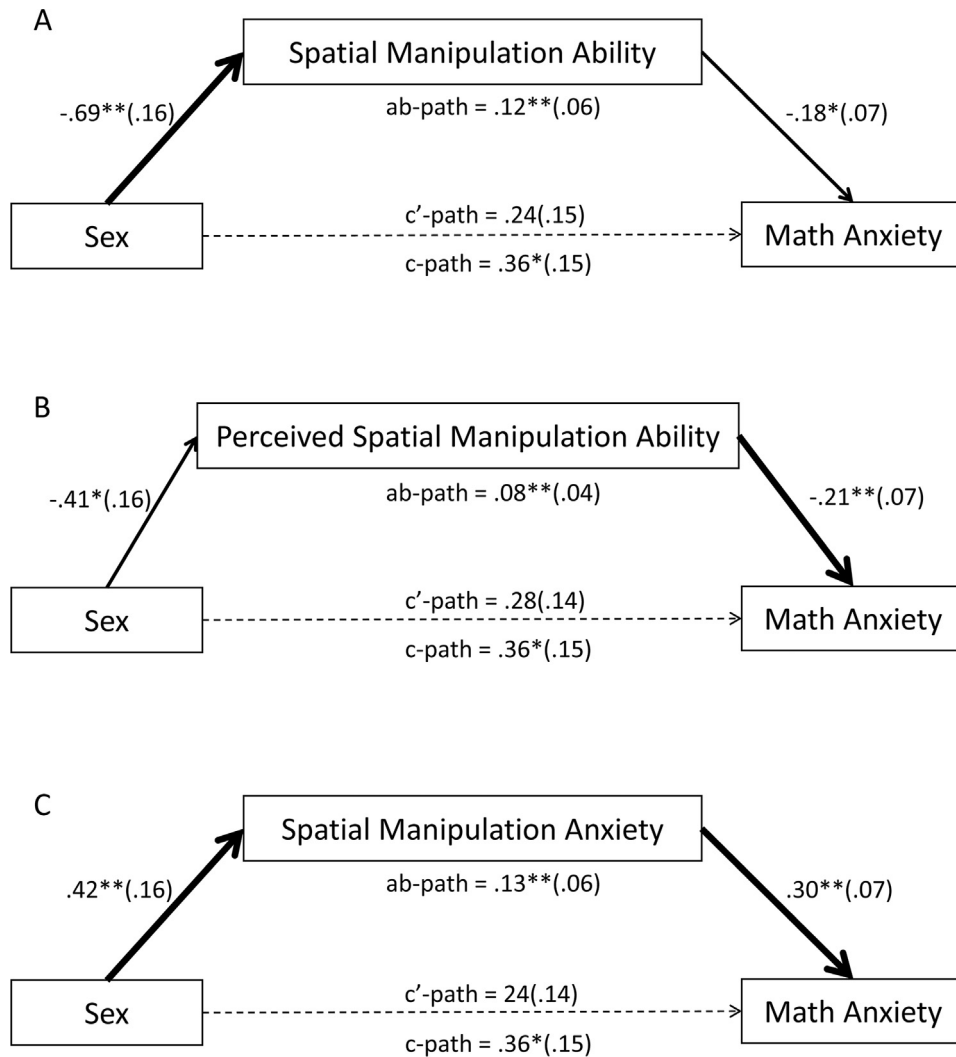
A

Spatial Manipulation Ability

-.69**(.16)

ab-path = .12**(.06)

-.18*(.07)

Sex

c'-path = .24(.15)

c-path = .36*(.15)

Math Anxiety

B

Perceived Spatial Manipulation Ability

-.41*(.16)

ab-path = .08**(.04)

-.21**(.07)

Sex

c'-path = .28(.14)

c-path = .36*(.15)

Math Anxiety

C

Spatial Manipulation Anxiety

.42**(.16)

ab-path = .13**(.06)

.30**(.07)

Sex

c'-path = 24(.14)

c-path = .36*(.15)

Math Anxiety